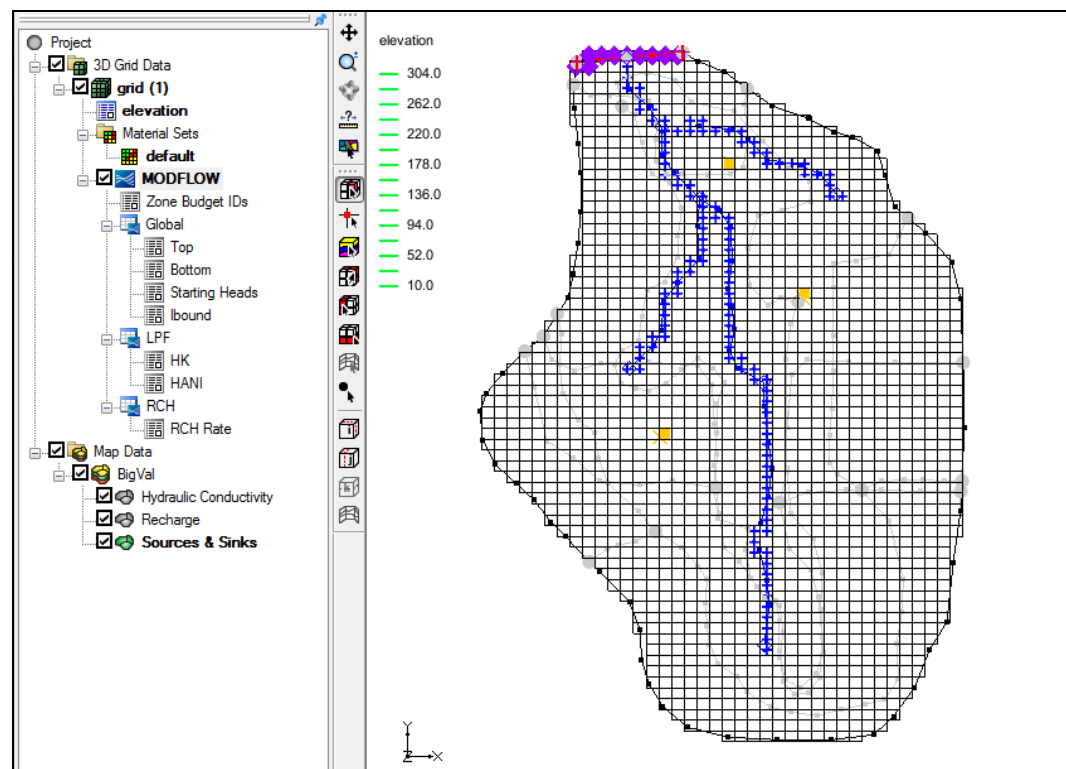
Project
3D Grid Data
grid (1)
elevation
Material Sets
default
MODFLOW
Zone Budget IDs
Global
Top
Bottom
Starting Heads
Ibound
LPF
HK
HANI
RCH
RCH Rate
Map Data
BigVal
Hydraulic Conductivity
Recharge
Sources & Sinks

elevation
304.0
262.0
220.0
178.0
136.0
94.0
52.0
10.0

Y
Z X